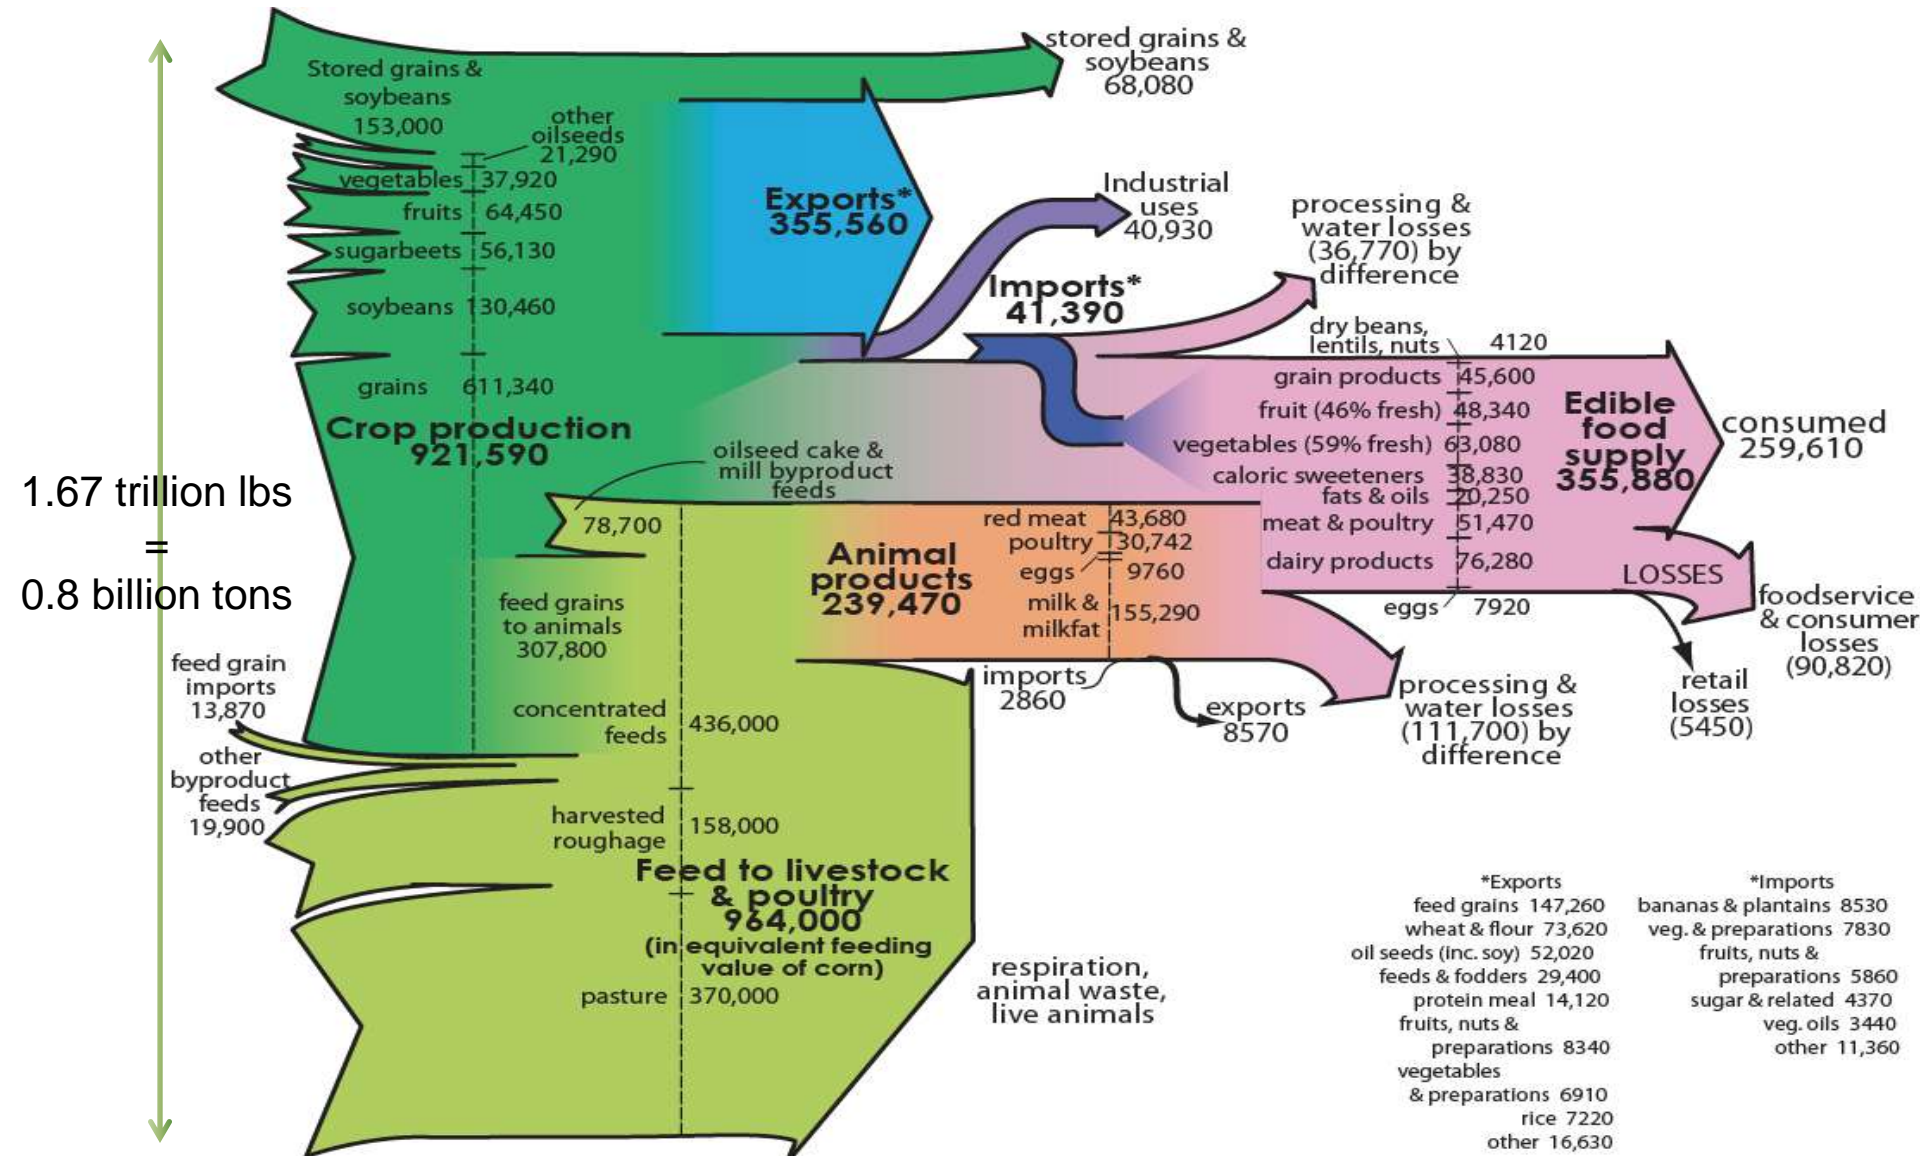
stored grains & soybeans 68,080

Stored grains & soybeans 153,000

other oilseeds 21,290

vegetables 37,920

fruits 64,450

sugarbeets 56,130

soybeans 130,460

grains 611,340

Crop production 921,590

Exports* 355,560

Industrial uses 40,930

processing & water losses (36,770) by difference

Imports* 41,390

dry beans, lentils, nuts 4120

grain products 45,600

fruit (46% fresh) 48,340

vegetables (59% fresh) 63,080

caloric sweeteners 38,830

fats & oils 20,250

meat & poultry 51,470

dairy products 76,280

eggs 7920

Edible food supply 355,880

consumed 259,610

LOSSES

foodservice & consumer losses (90,820)

retail losses (5450)

1.67 trillion lbs = 0.8 billion tons

oilseed cake & mill byproduct feeds

78,700

red meat 43,680

poultry 30,742

eggs 9760

milk & milkfat 155,290

Animal products 239,470

imports 2860

exports 8570

processing & water losses (111,700) by difference

feed grains to animals 307,800

feed grain imports 13,870

concentrated feeds 436,000

other byproduct feeds 19,900

harvested roughage 158,000

Feed to livestock & poultry 964,000 (in equivalent feeding value of corn)

pasture 370,000

respiration, animal waste, live animals

*Exports
feed grains 147,260
wheat & flour 73,620
oil seeds (inc. soy) 52,020
feeds & fodders 29,400
protein meal 14,120
fruits, nuts & preparations 8340
vegetables & preparations 6910
rice 7220
other 16,630

*Imports
bananas & plantains 8530
veg. & preparations 7830
fruits, nuts & preparations 5860
sugar & related 4370
veg. oils 3440
other 11,360